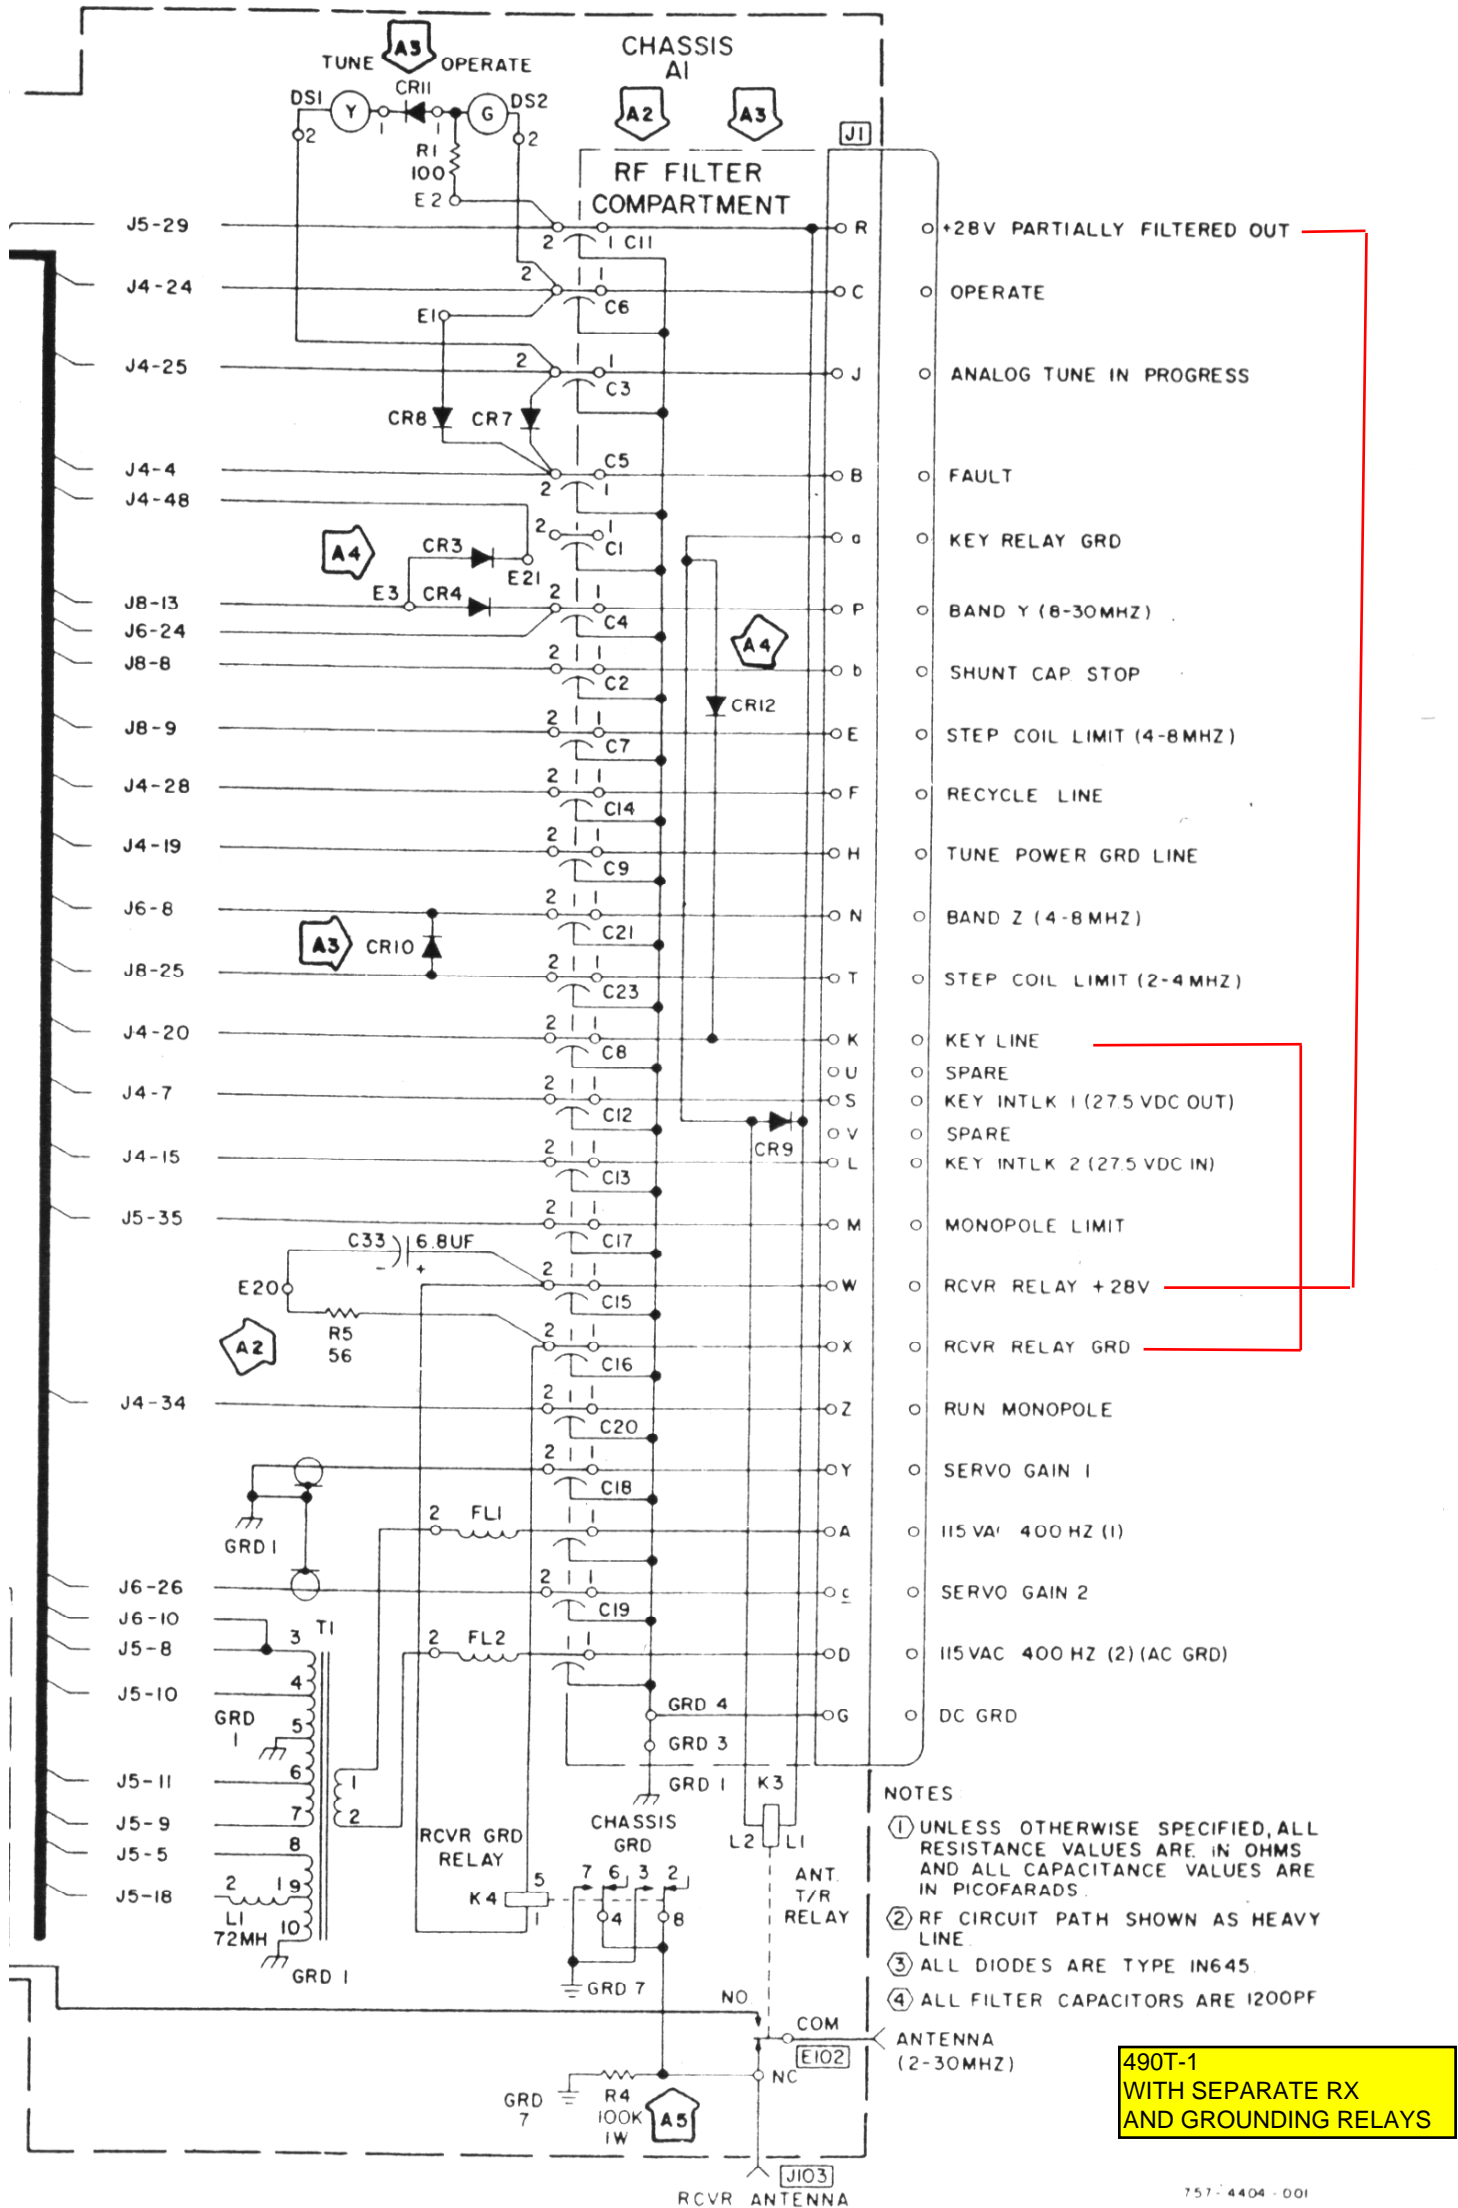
TUNE A3 OPERATE
CHASSIS A1
DS1 Y CR11 G DS2
2 1 1 2
R1 100 E2
A2 A3
J1
RF FILTER COMPARTMENT

J5-29 2 1 C11 R +28V PARTIALLY FILTERED OUT
J4-24 2 1 C6 C OPERATE
E1
J4-25 2 1 C3 J ANALOG TUNE IN PROGRESS
CR8 CR7
J4-4 C5 B FAULT
J4-48 2 1
2 1 C1 a KEY RELAY GRD
A4 CR3 E21
E3 CR4
J8-13 2 1 C4 P BAND Y (8-30MHZ)
J6-24
J8-8 2 1 C2 b SHUNT CAP STOP
A4
CR12
J8-9 2 1 C7 E STEP COIL LIMIT (4-8MHZ)
J4-28 2 1 C14 F RECYCLE LINE
J4-19 2 1 C9 H TUNE POWER GRD LINE
J6-8 2 1 C21 N BAND Z (4-8MHZ)
A3 CR10
J8-25 2 1 C23 T STEP COIL LIMIT (2-4MHZ)
J4-20 2 1 C8 K KEY LINE
U SPARE
J4-7 2 1 C12 S KEY INTLK 1 (27.5 VDC OUT)
CR9 V SPARE
J4-15 2 1 C13 L KEY INTLK 2 (27.5 VDC IN)
J5-35 2 1 C17 M MONOPOLE LIMIT
C33 6.8UF
E20 2 1 C15 W RCVR RELAY +28V
R5 56
A2 2 1 C16 X RCVR RELAY GRD
J4-34 2 1 C20 Z RUN MONOPOLE
2 1 C18 Y SERVO GAIN 1
GRD 1
2 FL1 A 115 VAC 400 HZ (1)
J6-26 2 1 C19 c SERVO GAIN 2
J6-10
J5-8 3 T1
2 FL2 D 115 VAC 400 HZ (2) (AC GRD)
J5-10 4
GRD 1 5 GRD 4 G DC GRD
GRD 3
J5-11 6 1
GRD 1 K3
J5-9 7 2
J5-5 8 RCVR GRD RELAY CHASSIS GRD L2 L1
J5-18 2 1 9 K4 5 7 6 3 2 ANT. T/R RELAY
L1 72MH 10 1 4 8
GRD 1 GRD 7
NO
COM ANTENNA (2-30MHZ)
E102
NC
GRD 7 R4 100K 1W A5
J103
RCVR ANTENNA

NOTES
1 UNLESS OTHERWISE SPECIFIED, ALL RESISTANCE VALUES ARE IN OHMS AND ALL CAPACITANCE VALUES ARE IN PICOFARADS.
2 RF CIRCUIT PATH SHOWN AS HEAVY LINE.
3 ALL DIODES ARE TYPE 1N645.
4 ALL FILTER CAPACITORS ARE 1200PF

490T-1
WITH SEPARATE RX
AND GROUNDING RELAYS

757-4404-001